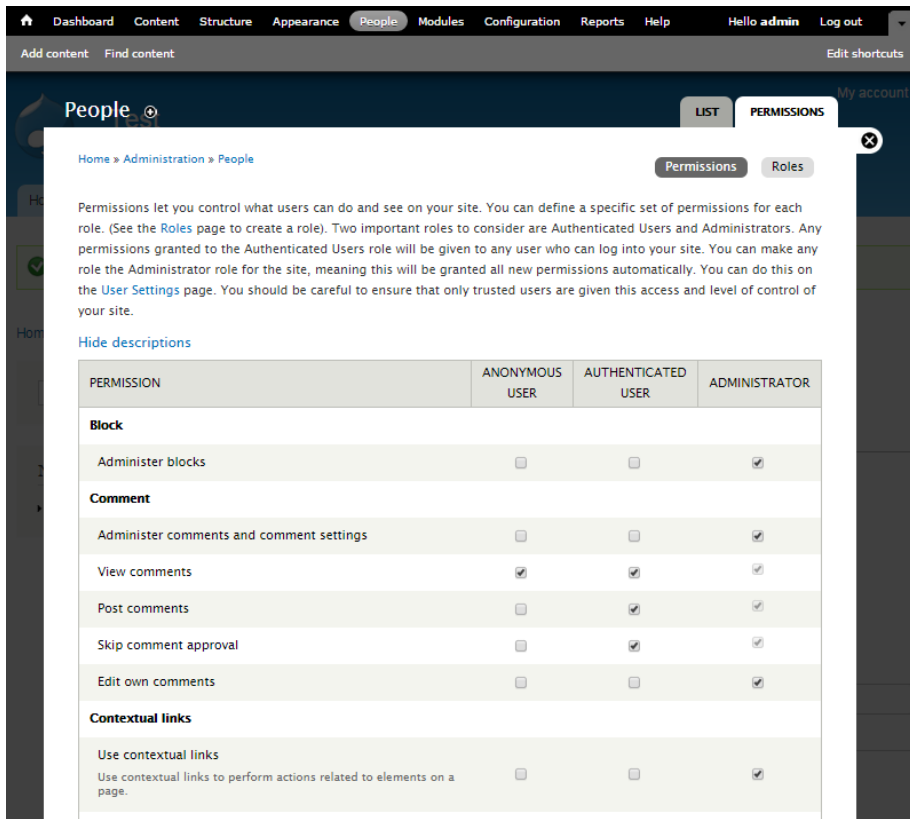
Dashboard Content Structure Appearance People Modules Configuration Reports Help Hello admin Log out

Add content Find content Edit shortcuts

My account

People

LIST PERMISSIONS

Home » Administration » People

Permissions Roles

Permissions let you control what users can do and see on your site. You can define a specific set of permissions for each role. (See the Roles page to create a role). Two important roles to consider are Authenticated Users and Administrators. Any permissions granted to the Authenticated Users role will be given to any user who can log into your site. You can make any role the Administrator role for the site, meaning this will be granted all new permissions automatically. You can do this on the User Settings page. You should be careful to ensure that only trusted users are given this access and level of control of your site.

Hide descriptions

| PERMISSION | ANONYMOUS USER | AUTHENTICATED USER | ADMINISTRATOR |
|---|---|---|---|
| **Block** | | | |
| Administer blocks | ☐ | ☐ | ☑ |
| **Comment** | | | |
| Administer comments and comment settings | ☐ | ☐ | ☑ |
| View comments | ☑ | ☑ | ☑ |
| Post comments | ☐ | ☑ | ☑ |
| Skip comment approval | ☐ | ☑ | ☑ |
| Edit own comments | ☐ | ☐ | ☑ |
| **Contextual links** | | | |
| Use contextual links<br>Use contextual links to perform actions related to elements on a page. | ☐ | ☐ | ☑ |